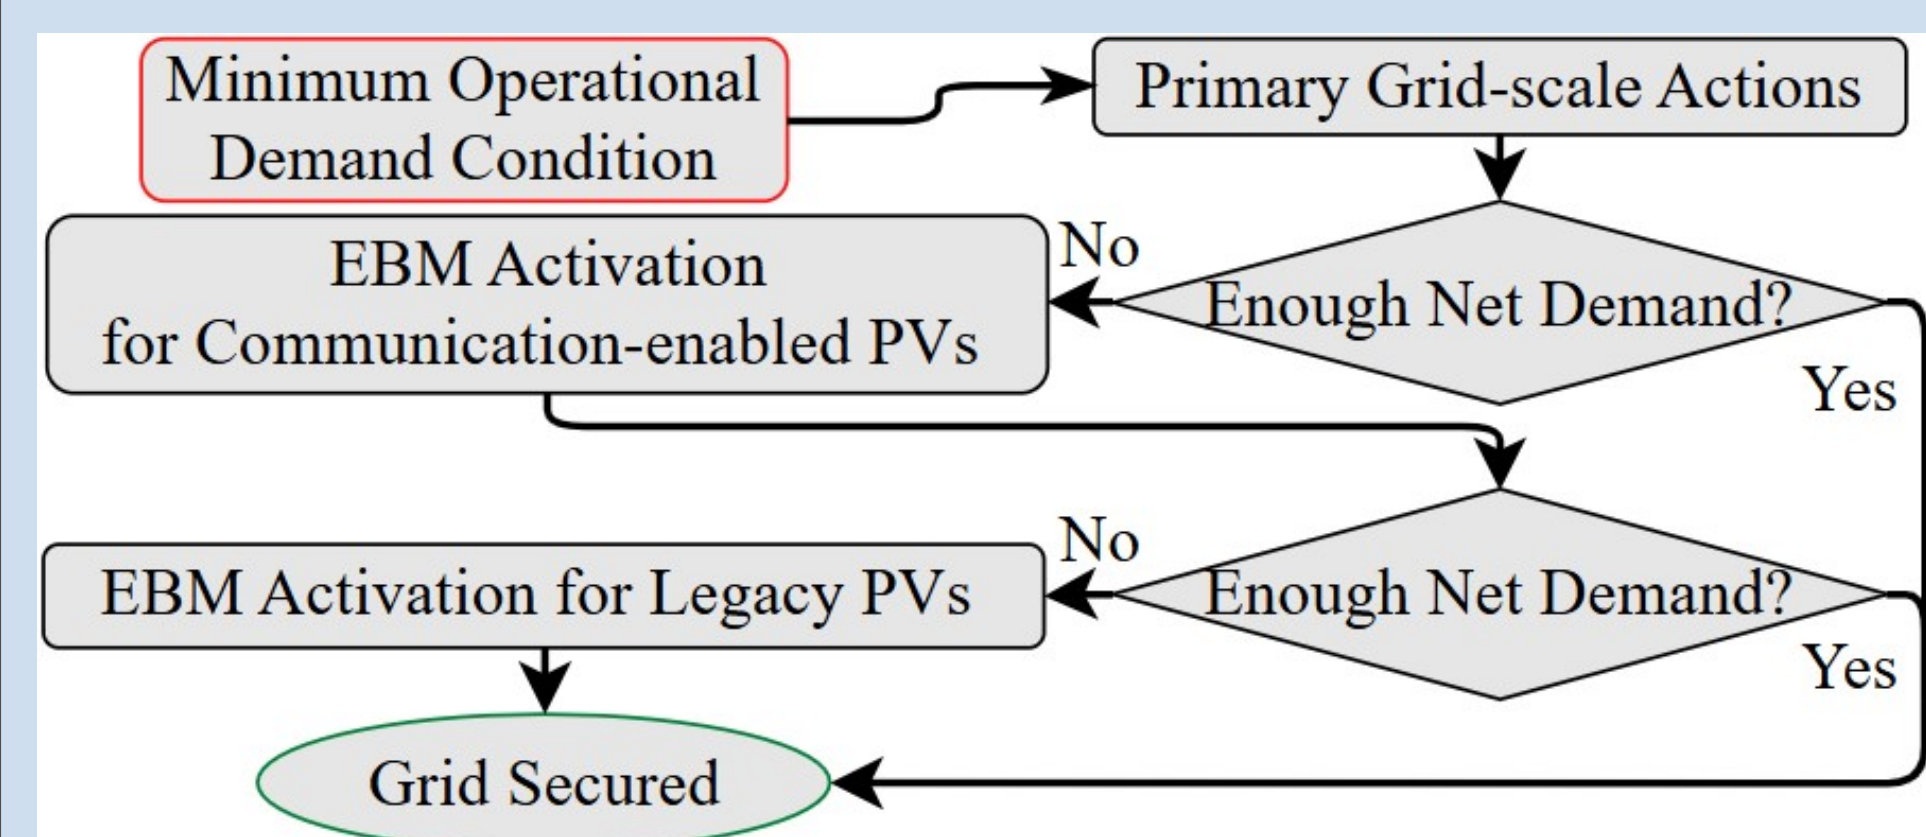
Minimum Operational Demand Condition

Primary Grid-scale Actions

Enough Net Demand?

No

EBM Activation for Communication-enabled PVs

Yes

Enough Net Demand?

No

EBM Activation for Legacy PVs

Yes

Grid Secured